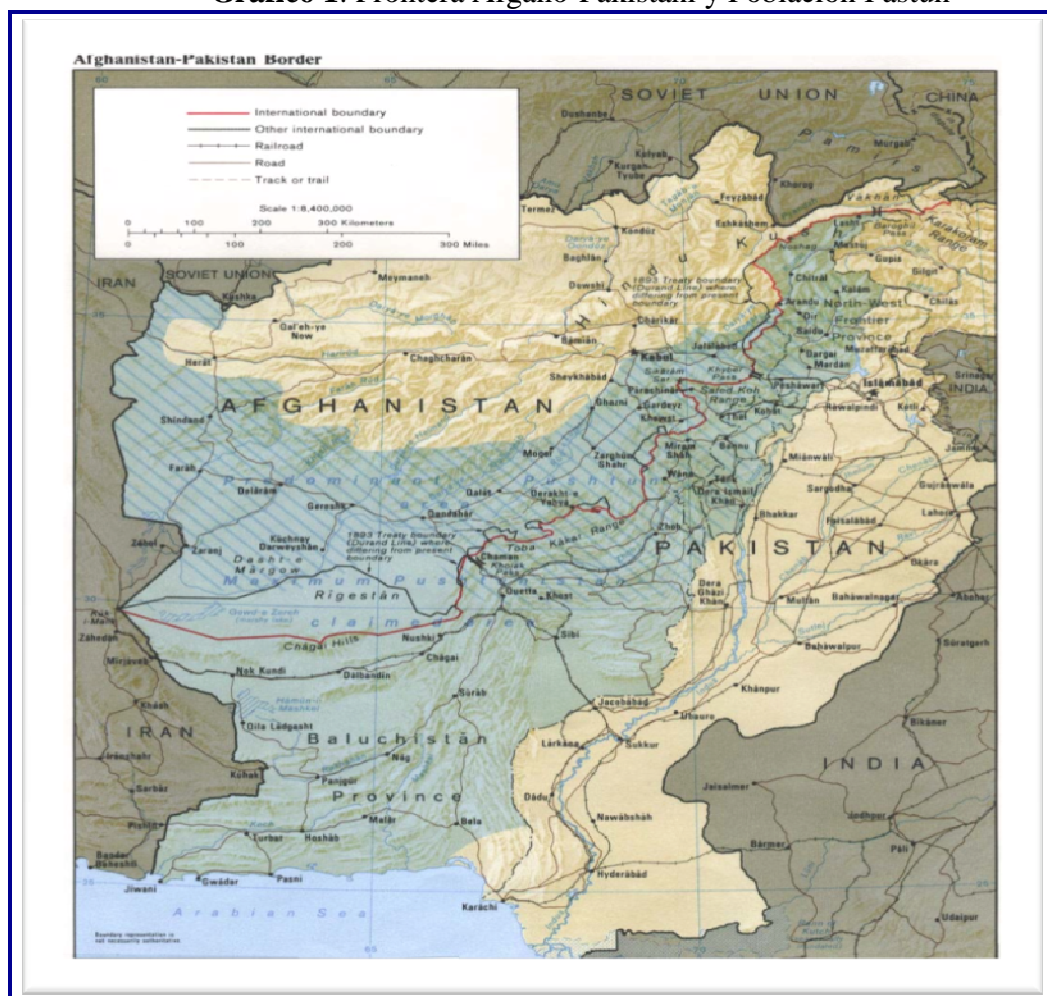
Gráfico 1: Frontera Afgano-Pakistaní y Población Pastún

Afghanistan-Pakistan Border

International boundary
Other international boundary
Railroad
Road
Track or trail

Scale 1:8,400,000
0 100 200 300 Kilometers
0 100 200 300 Miles

SOVIET UNION
CHINA
SOVIET UNION
IRAN
AFGHANISTAN
PAKISTAN
IRAN
INDIA
INDIA

Dushanbe
Termez
Feyzābād
Ishkashem
Kondoz
Baghlān
Mazār-e Sharīf
Meymaneh
Qal'eh-ye Now
Herāt
Chaghcharān
Bāmīān
Chārīkār
Kābul
Jalālābād
Chitral
Gilgit
Peshāwar
Islāmābād
Rāwalpindi
Srinagar
Shīndand
Farāh
Ghaznī
Gardeyz
Khowst
Bannu
Mīrām Shāh
Wāna
Dera Ismāīl Khān
Zhob
Mīānwāli
Sargodha
Faisalābād
Lahore
Gujrānwāla
Shaykhābād
Moqor
Qalāt
Zarghūn Shahr
Kandahār
Spīn Būldak
Chaman
Quetta
Sibi
Deleārām
Gereshk
Zaranj
Zābol
Bhakkar
Dera Ghāzi Khān
Multān
Bahāwalnagar
Bahāwalpur
Khānpur
Jacobābād
Sukkur
Lārkāna
Dādu
Nawābshāh
Hyderābād
Karāchi
Jaisalmer
Bīkāner
Jodhpur
Bārmer
Nushki
Chāgai
Dālbandin
Nok Kundi
Khārān
Sorāb
Panjgūr
Turbat
Hoshāb
Malār
Bela
Gwādar
Pasni
Jīwani
Zāhedān
Mīrjāveh
Khāsh
Sarbāz
Chābahār

HINDU KUSH
North-West Frontier Province
Karakoram Range
Khyber Pass
Safīd Kūh
Sulaiman Range
Rigestān
Chāgai Hills
Dasht-e Mārgow
Gowd-e Zereh
Hāmūn-i Māshkel
Baluchistān Province
Predominant Pushtun area
Maximum Pushtunistan claimed area
1893 Treaty boundary (Durand Line) where differing from present boundary
1893 Treaty boundary (Durand Line) where differing from present boundary
Arabian Sea

Boundary representation is not necessarily authoritative